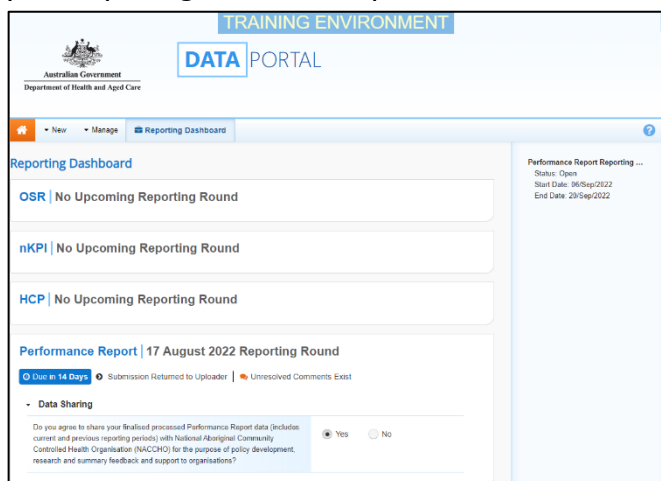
TRAINING ENVIRONMENT

Australian Government
Department of Health and Aged Care

DATA PORTAL

New Manage Reporting Dashboard

Reporting Dashboard

OSR | No Upcoming Reporting Round

nKPI | No Upcoming Reporting Round

HCP | No Upcoming Reporting Round

Performance Report | 17 August 2022 Reporting Round

Due in 14 Days Submission Returned to Uploader | Unresolved Comments Exist

Data Sharing

Do you agree to share your finalised processed Performance Report data (includes current and previous reporting periods) with National Aboriginal Community Controlled Health Organisation (NACCHO) for the purpose of policy development, research and summary feedback and support to organisations?

Yes No

Performance Report Reporting ...
Status: Open
Start Date: 06/Sep/2022
End Date: 20/Sep/2022